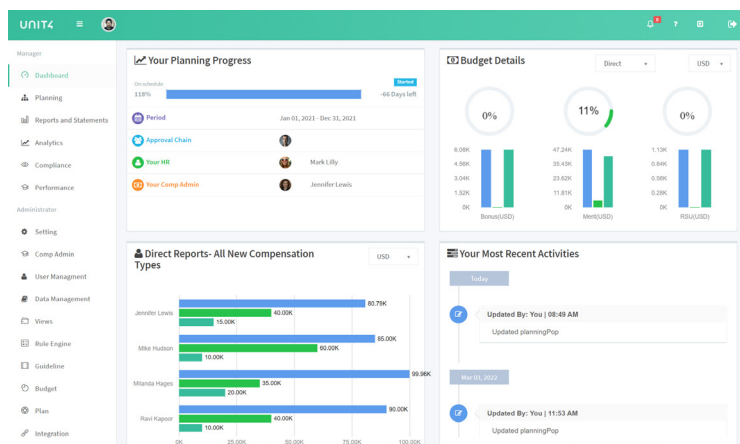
UNIT4 ≡

8 ? 

Manager
Dashboard
Planning
Reports and Statements
Analytics
Compliance
Performance
Administrator
Setting
Comp Admin
User Managment
Data Management
Views
Rule Engine
Guideline
Budget
Plan
Integration

Your Planning Progress
On schedule
Started
118%
-66 Days left
Period
Jan 01, 2021 - Dec 31, 2021
Approval Chain
Your HR
Mark Lilly
Your Comp Admin
Jennifer Lewis

Budget Details
Direct
USD
0%
11%
0%
6.08K
4.56K
3.04K
1.52K
0K
Bonus(USD)
47.24K
35.43K
23.62K
11.81K
0K
Merit(USD)
1.13K
0.84K
0.56K
0.28K
0K
RSU(USD)

Direct Reports- All New Compensation Types
USD
Jennifer Lewis
80.79K
40.00K
15.00K
Mike Hudson
85.00K
60.00K
10.00K
Milanda Hages
99.98K
35.00K
20.00K
Ravi Kapoor
90.00K
40.00K
10.00K
0K
25.00K
50.00K
75.00K
100.00K

Your Most Recent Activities
Today
Updated By: You | 08:49 AM
Updated planningPop
Mar 01, 2022
Updated By: You | 11:53 AM
Updated planningPop